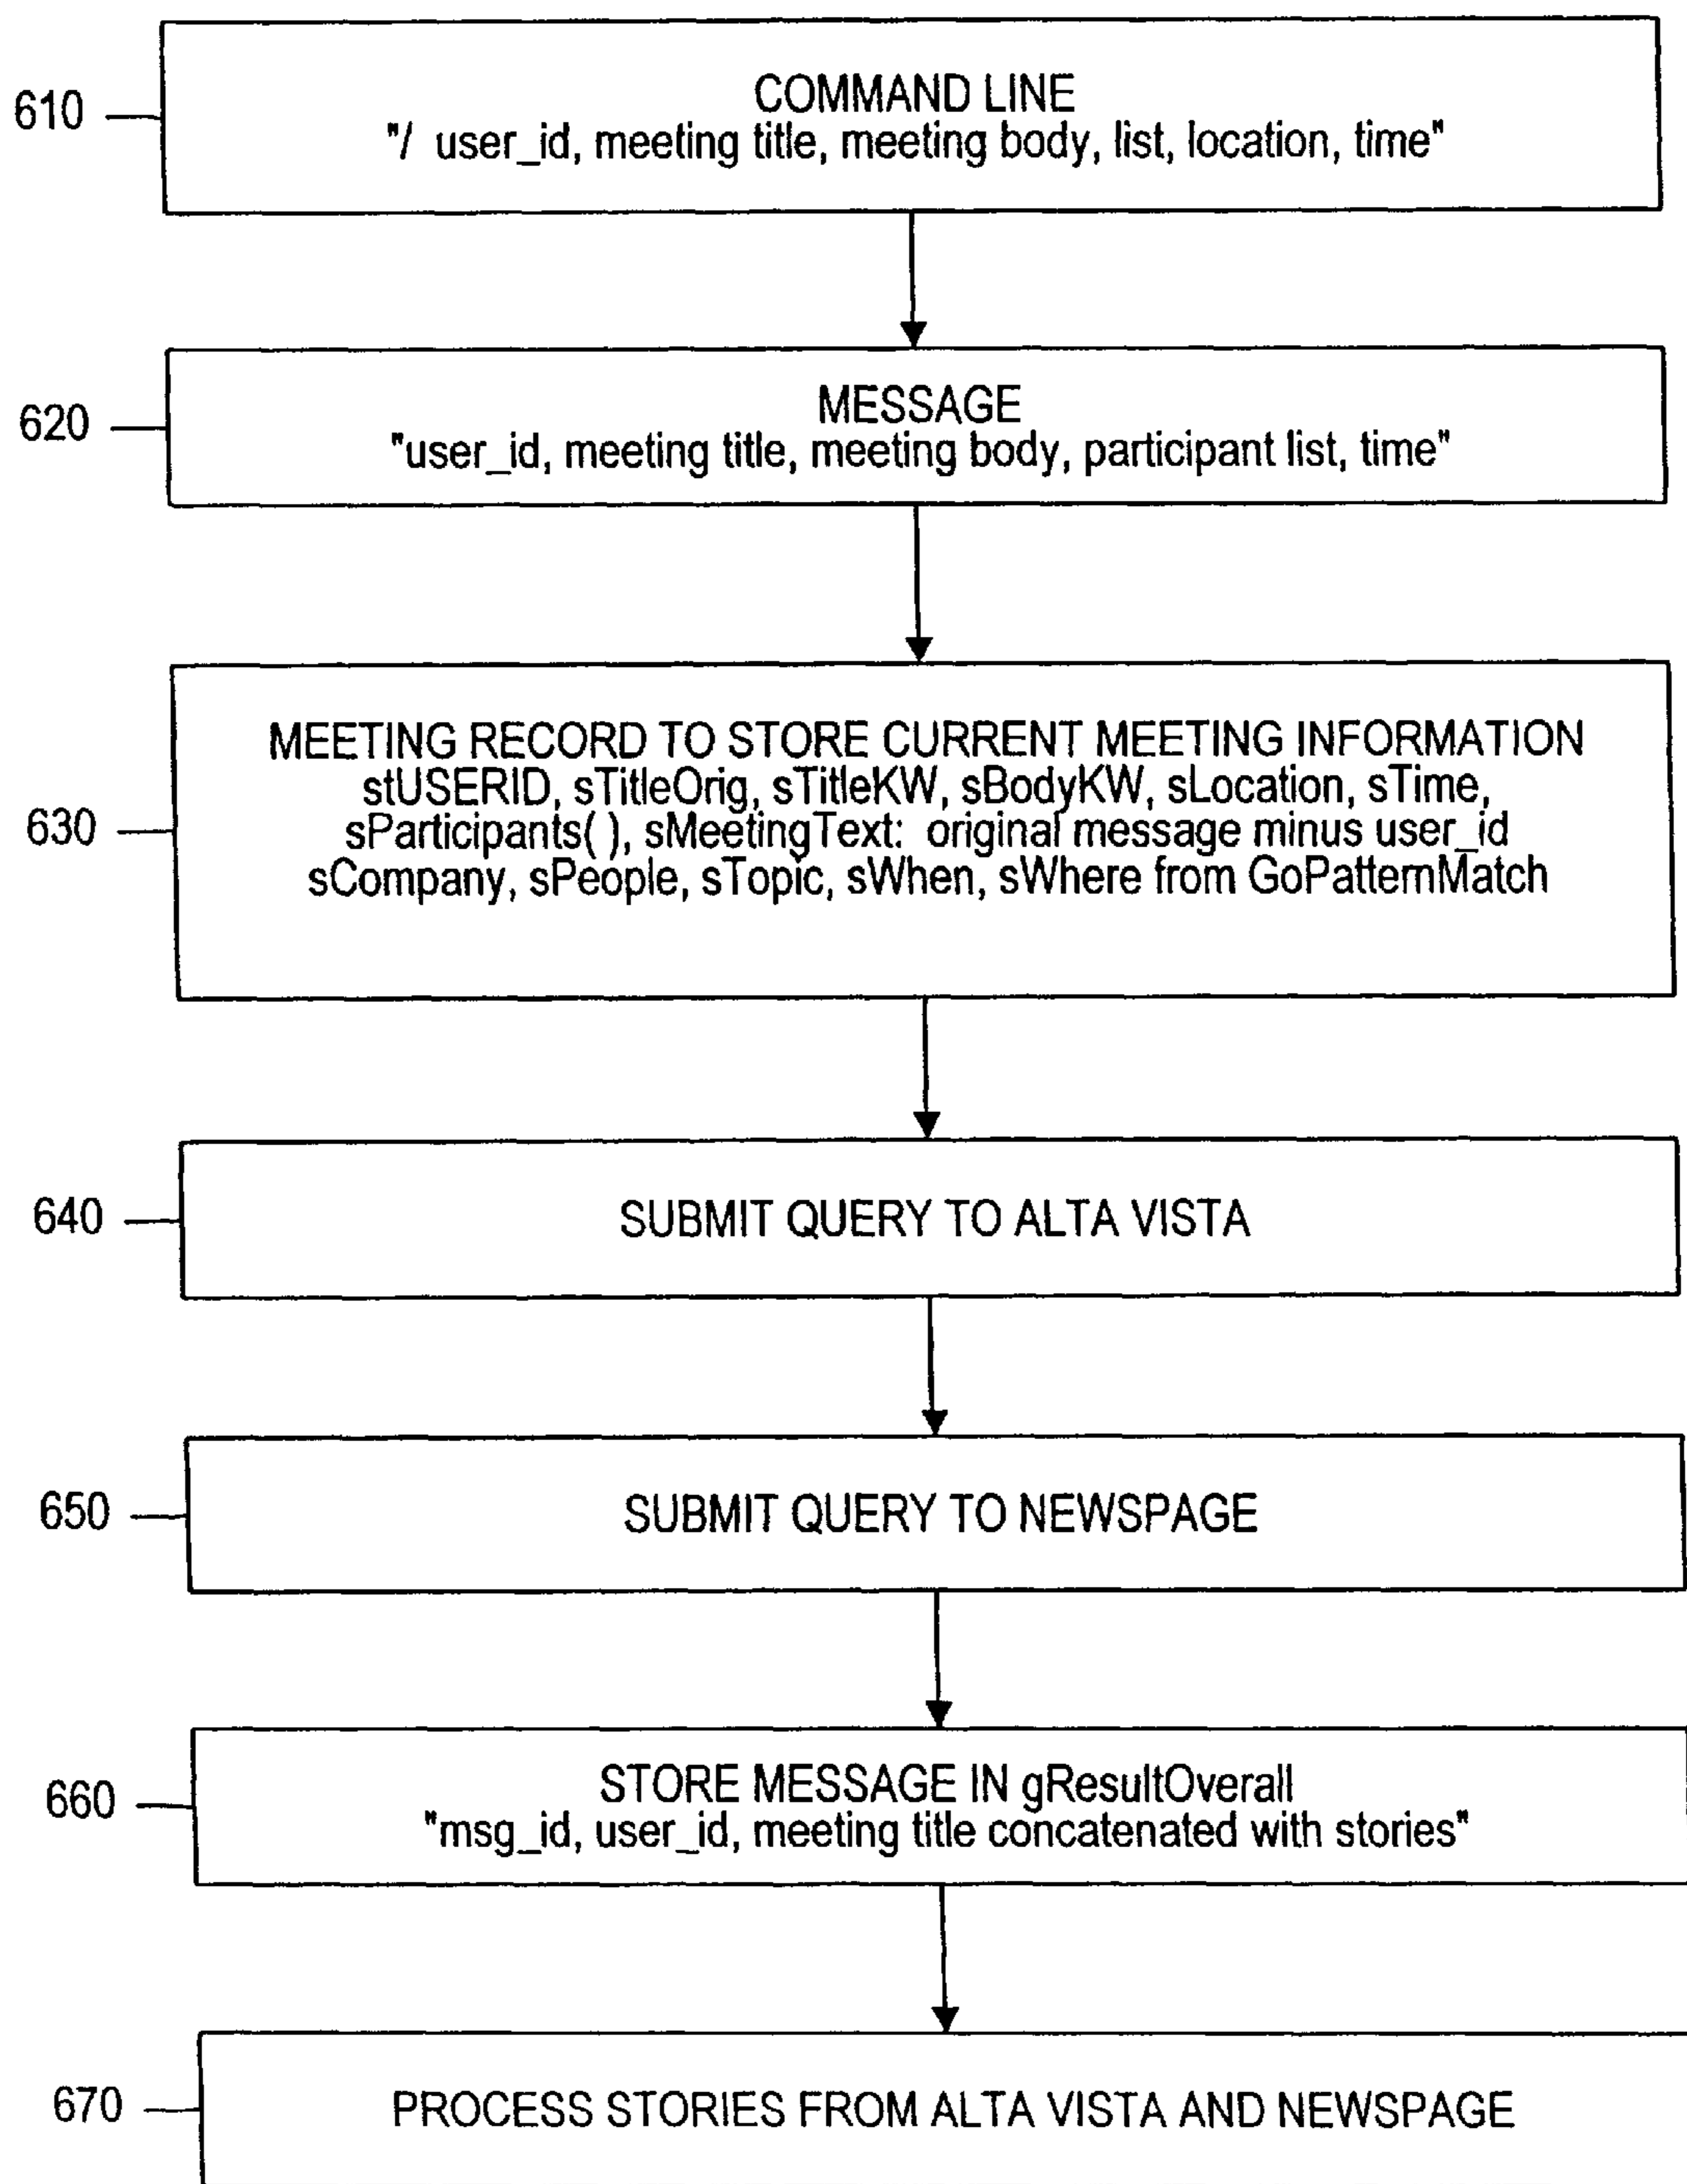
610

COMMAND LINE
"/ user_id, meeting title, meeting body, list, location, time"

620

MESSAGE
"user_id, meeting title, meeting body, participant list, time"

630

MEETING RECORD TO STORE CURRENT MEETING INFORMATION
stUSERID, sTitleOrig, sTitleKW, sBodyKW, sLocation, sTime, sParticipants( ), sMeetingText: original message minus user_id sCompany, sPeople, sTopic, sWhen, sWhere from GoPatternMatch

640

SUBMIT QUERY TO ALTA VISTA

650

SUBMIT QUERY TO NEWSPAGE

660

STORE MESSAGE IN gResultOverall
"msg_id, user_id, meeting title concatenated with stories"

670

PROCESS STORIES FROM ALTA VISTA AND NEWSPAGE